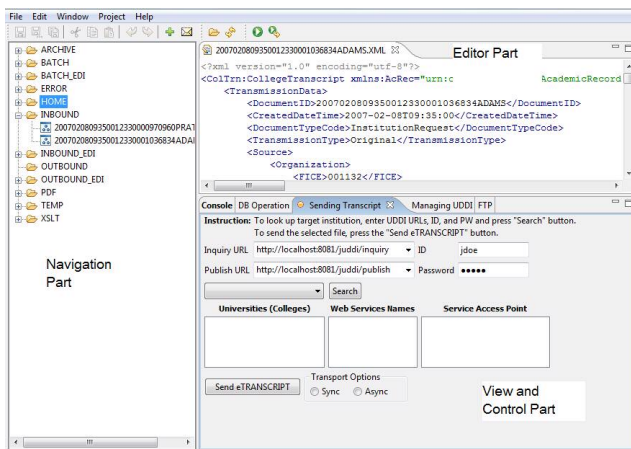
File Edit Window Project Help

ARCHIVE
BATCH
BATCH_EDI
ERROR
HOME
INBOUND
20070208093500123300009709​60PRAT
200702080935001233000103​6834ADAI
INBOUND_EDI
OUTBOUND
OUTBOUND_EDI
PDF
TEMP
XSLT

Navigation Part

20070208093500123300010​36834ADAMS.XML

Editor Part

<?xml version="1.0" encoding="utf-8"?>
<ColTrn:CollegeTranscript xmlns:AcRec="urn:c AcademicRecord
<TransmissionData>
<DocumentID>20070208093500123300010​36834ADAMS</DocumentID>
<CreatedDateTime>2007-02-08T09:35:00</CreatedDateTime>
<DocumentTypeCode>InstitutionRequest</DocumentTypeCode>
<TransmissionType>Original</TransmissionType>
<Source>
<Organization>
<FICE>001132</FICE>

Console DB Operation Sending Transcript Managing UDDI FTP

Instruction: To look up target institution, enter UDDI URLs, ID, and PW and press "Search" button.
To send the selected file, press the "Send eTRANSCRIPT" button.

Inquiry URL http://localhost:8081/juddi/inquiry ID jdoe
Publish URL http://localhost:8081/juddi/publish Password ●●●●●

Search

Universities (Colleges) Web Services Names Service Access Point

Send eTRANSCRIPT

Transport Options
Sync Async

View and Control Part